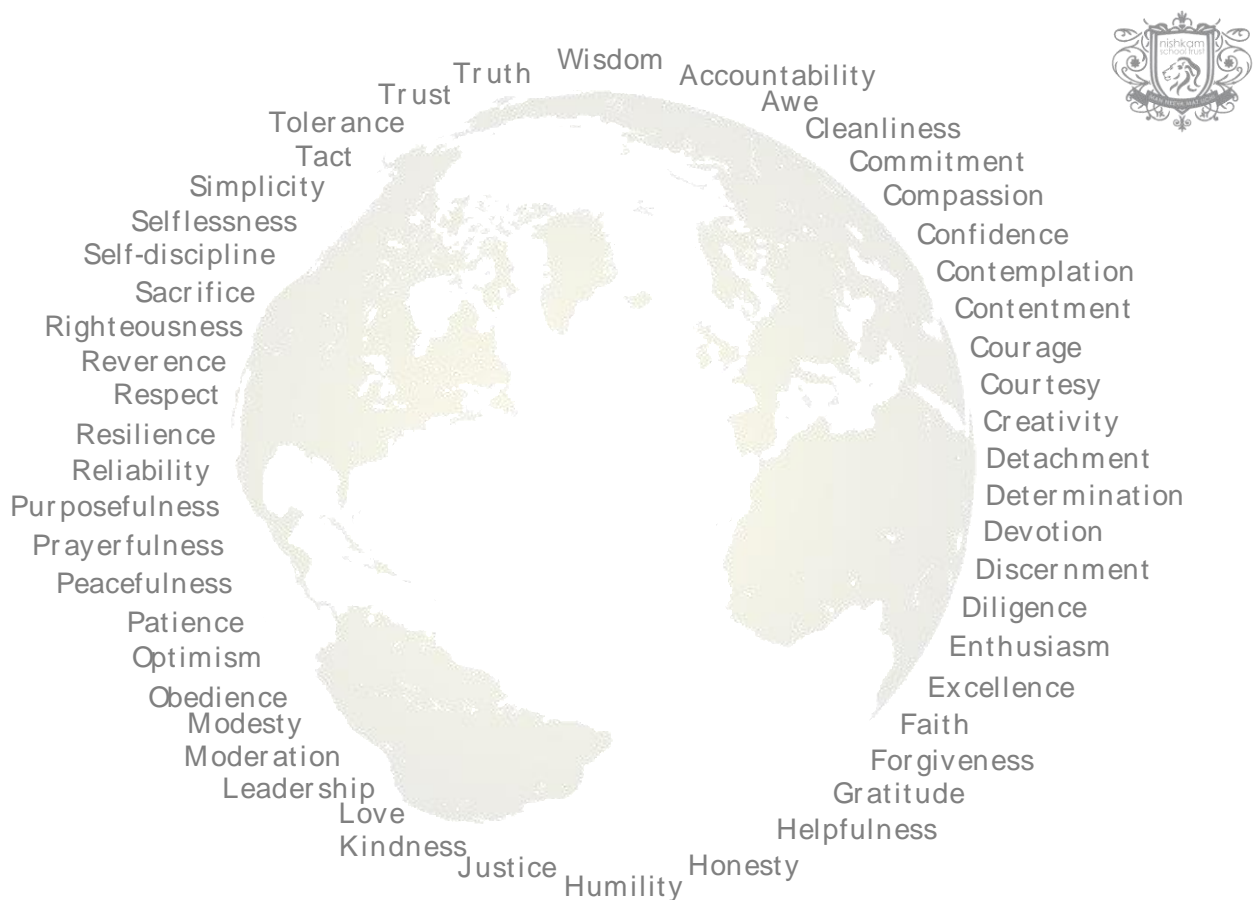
Wisdom
Truth
Trust
Tolerance
Tact
Simplicity
Selflessness
Self-discipline
Sacrifice
Righteousness
Reverence
Respect
Resilience
Reliability
Purposefulness
Prayerfulness
Peacefulness
Patience
Optimism
Obedience
Modesty
Moderation
Leadership
Love
Kindness
Justice
Humility
Honesty
Helpfulness
Gratitude
Forgiveness
Faith
Excellence
Enthusiasm
Diligence
Discernment
Devotion
Determination
Detachment
Creativity
Courtesy
Courage
Contentment
Contemplation
Confidence
Compassion
Commitment
Cleanliness
Awe
Accountability

nishkam school trust
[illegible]